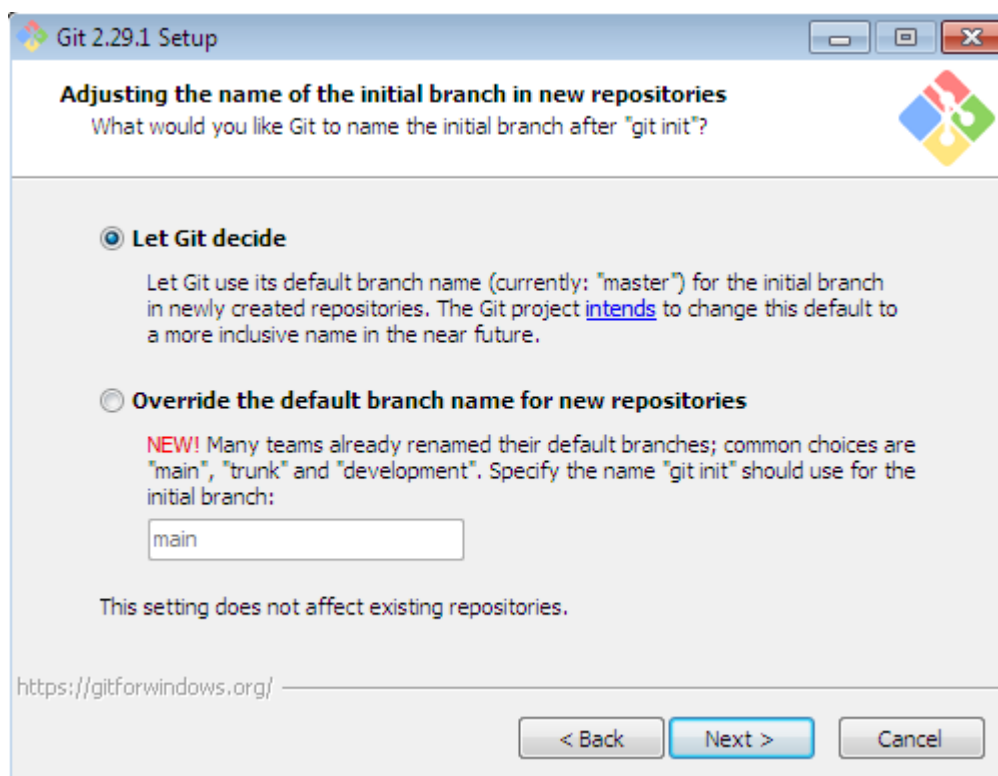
Git 2.29.1 Setup

Adjusting the name of the initial branch in new repositories
What would you like Git to name the initial branch after "git init"?

Let Git decide

Let Git use its default branch name (currently: "master") for the initial branch in newly created repositories. The Git project intends to change this default to a more inclusive name in the near future.

Override the default branch name for new repositories

NEW! Many teams already renamed their default branches; common choices are "main", "trunk" and "development". Specify the name "git init" should use for the initial branch:

main

This setting does not affect existing repositories.

https://gitforwindows.org/

< Back
Next >
Cancel